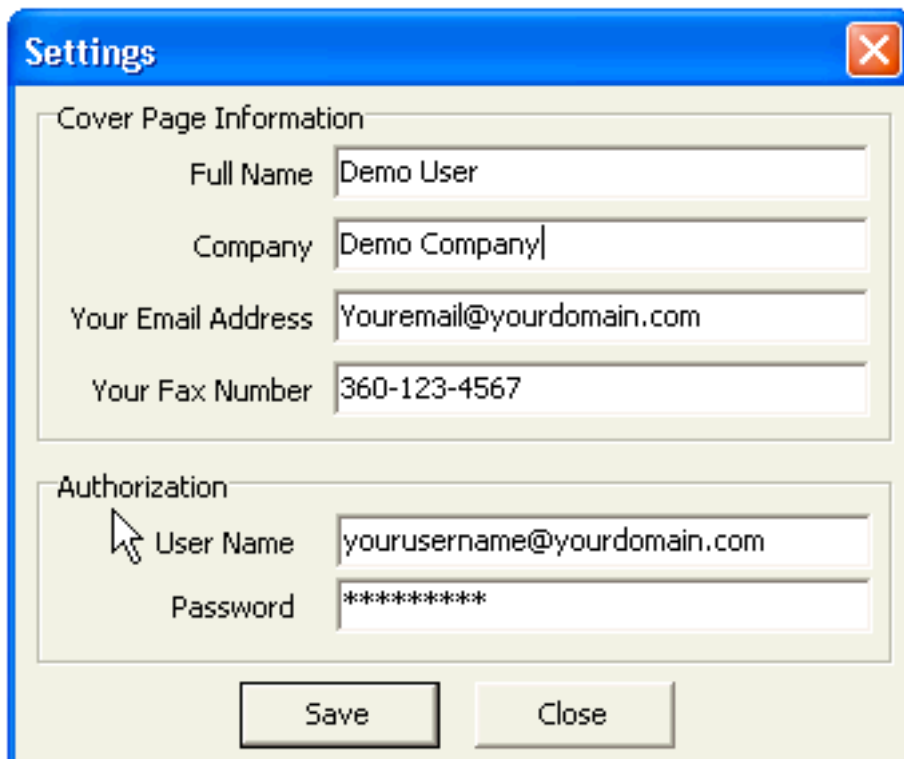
Settings

Cover Page Information

Full Name Demo User

Company Demo Company

Your Email Address Youremail@yourdomain.com

Your Fax Number 360-123-4567

Authorization

User Name yourusername@yourdomain.com

Password *********

Save Close